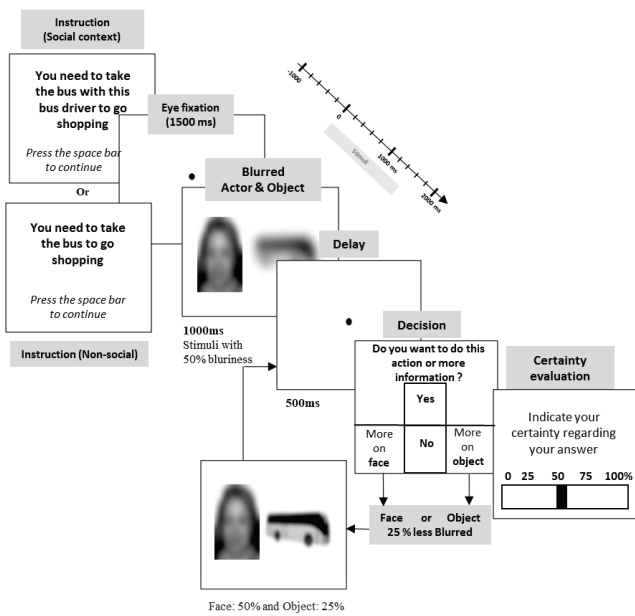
Instruction
(Social context)

You need to take the bus with this bus driver to go shopping

Press the space bar to continue

Or

You need to take the bus to go shopping

Press the space bar to continue

Instruction (Non-social)

Eye fixation
(1500 ms)

-1000
0
1000 ms
2000 ms
Stimuli

Blurred
Actor & Object

1000ms
Stimuli with 50% bluriness

Delay

500ms

Decision

Do you want to do this action or more information ?

Yes

More on face

No

More on object

Certainty evaluation

Indicate your certainty regarding your answer

0 25 50 75 100%

Face or Object
25 % less Blurred

Face: 50% and Object: 25%